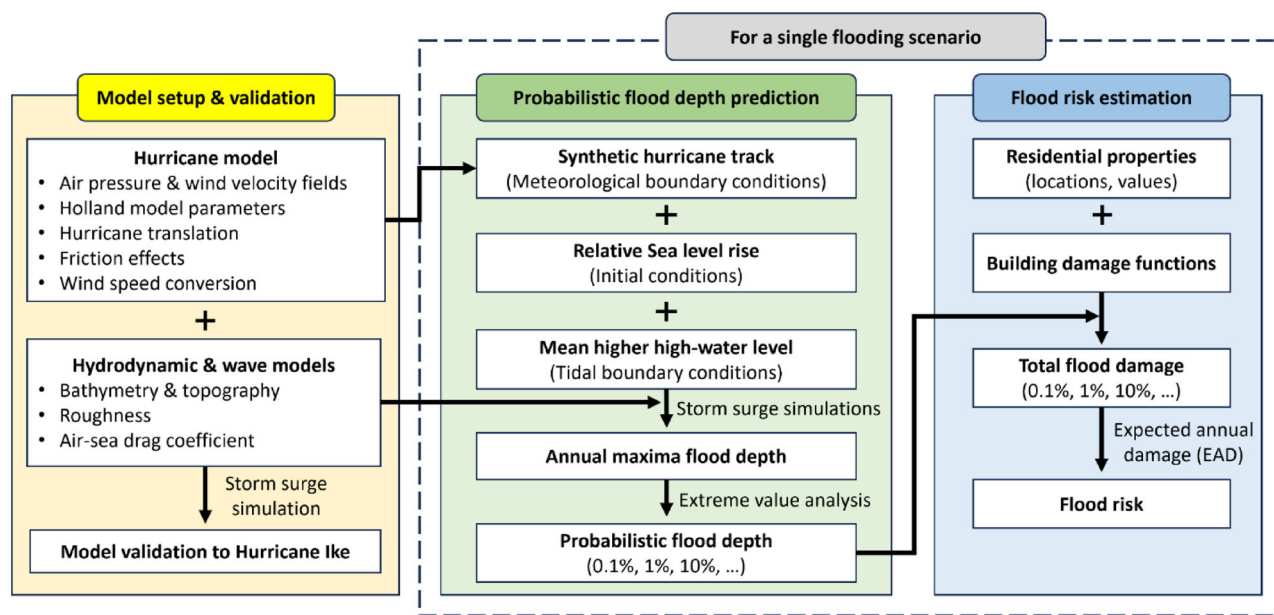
For a single flooding scenario

Model setup & validation

Hurricane model
- Air pressure & wind velocity fields
- Holland model parameters
- Hurricane translation
- Friction effects
- Wind speed conversion

+

Hydrodynamic & wave models
- Bathymetry & topography
- Roughness
- Air-sea drag coefficient

Storm surge simulation

Model validation to Hurricane Ike

Probabilistic flood depth prediction

Synthetic hurricane track
(Meteorological boundary conditions)

+

Relative Sea level rise
(Initial conditions)

+

Mean higher high-water level
(Tidal boundary conditions)

Storm surge simulations

Annual maxima flood depth

Extreme value analysis

Probabilistic flood depth
(0.1%, 1%, 10%, …)

Flood risk estimation

Residential properties
(locations, values)

+

Building damage functions

Total flood damage
(0.1%, 1%, 10%, …)

Expected annual damage (EAD)

Flood risk